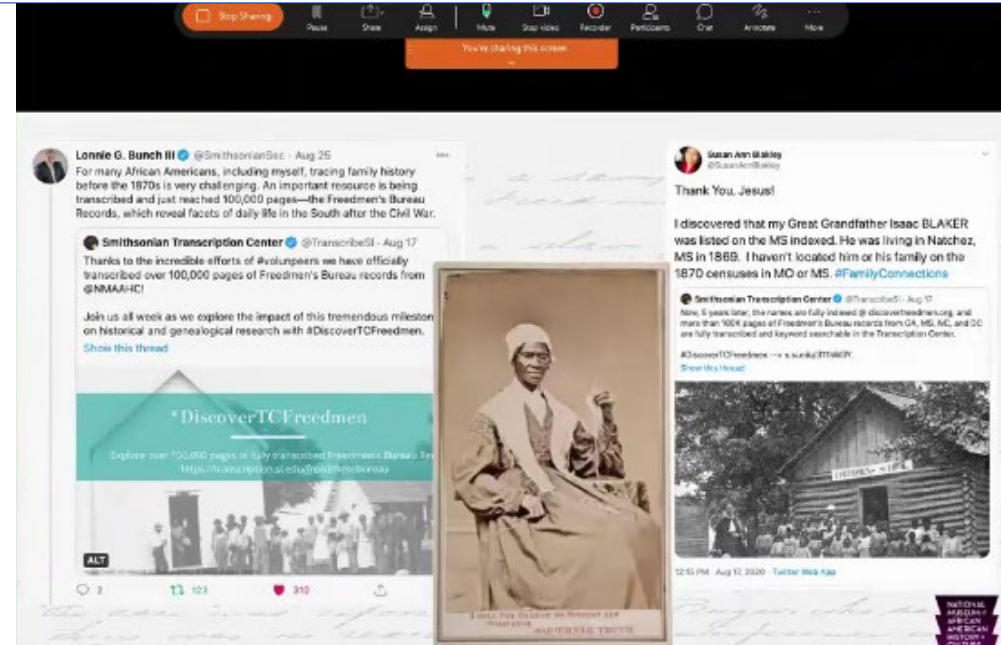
Stop Sharing Pause Share Assign Mute Stop video Recorder Participants Chat Annotate More

You're sharing this screen

Lonnie G. Bunch III @SmithsonianSec · Aug 25
For many African Americans, including myself, tracing family history before the 1870s is very challenging. An important resource is being transcribed and just reached 100,000 pages—the Freedmen's Bureau Records, which reveal facets of daily life in the South after the Civil War.

Smithsonian Transcription Center @TranscribeSI · Aug 17
Thanks to the incredible efforts of #volunpeers we have officially transcribed over 100,000 pages of Freedmen's Bureau records from @NMAAHC!

Join us all week as we explore the impact of this tremendous mileston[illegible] on historical and genealogical research with #DiscoverTCFreedmen.

Show this thread

#DiscoverTCFreedmen

Explore over 100,000 pages of fully transcribed Freedmen's Bureau Re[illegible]
https://transcription.si.edu/freedmensbureau

ALT

2 123 310

Susan Ann Blakley
@SusanAnnBlakley

Thank You, Jesus!

I discovered that my Great Grandfather Isaac BLAKER was listed on the MS indexed. He was living in Natchez, MS in 1869. I haven't located him or his family on the 1870 censuses in MO or MS. #FamilyConnections

Smithsonian Transcription Center @TranscribeSI · Aug 17
Now, 5 years later, the names are fully indexed @ discoverfreedmen.org, and more than 100K pages of Freedmen's Bureau records from GA, MS, NC, and DC are fully transcribed and keyword searchable in the Transcription Center.
#DiscoverTCFreedmen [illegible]
Show this thread

FREEDMEN'S SCHOOL

12:15 PM · Aug 17, 2020 · Twitter Web App

I SELL THE SHADOW TO SUPPORT THE SUBSTANCE
SOJOURNER TRUTH

NATIONAL MUSEUM of AFRICAN AMERICAN HISTORY & CULTURE